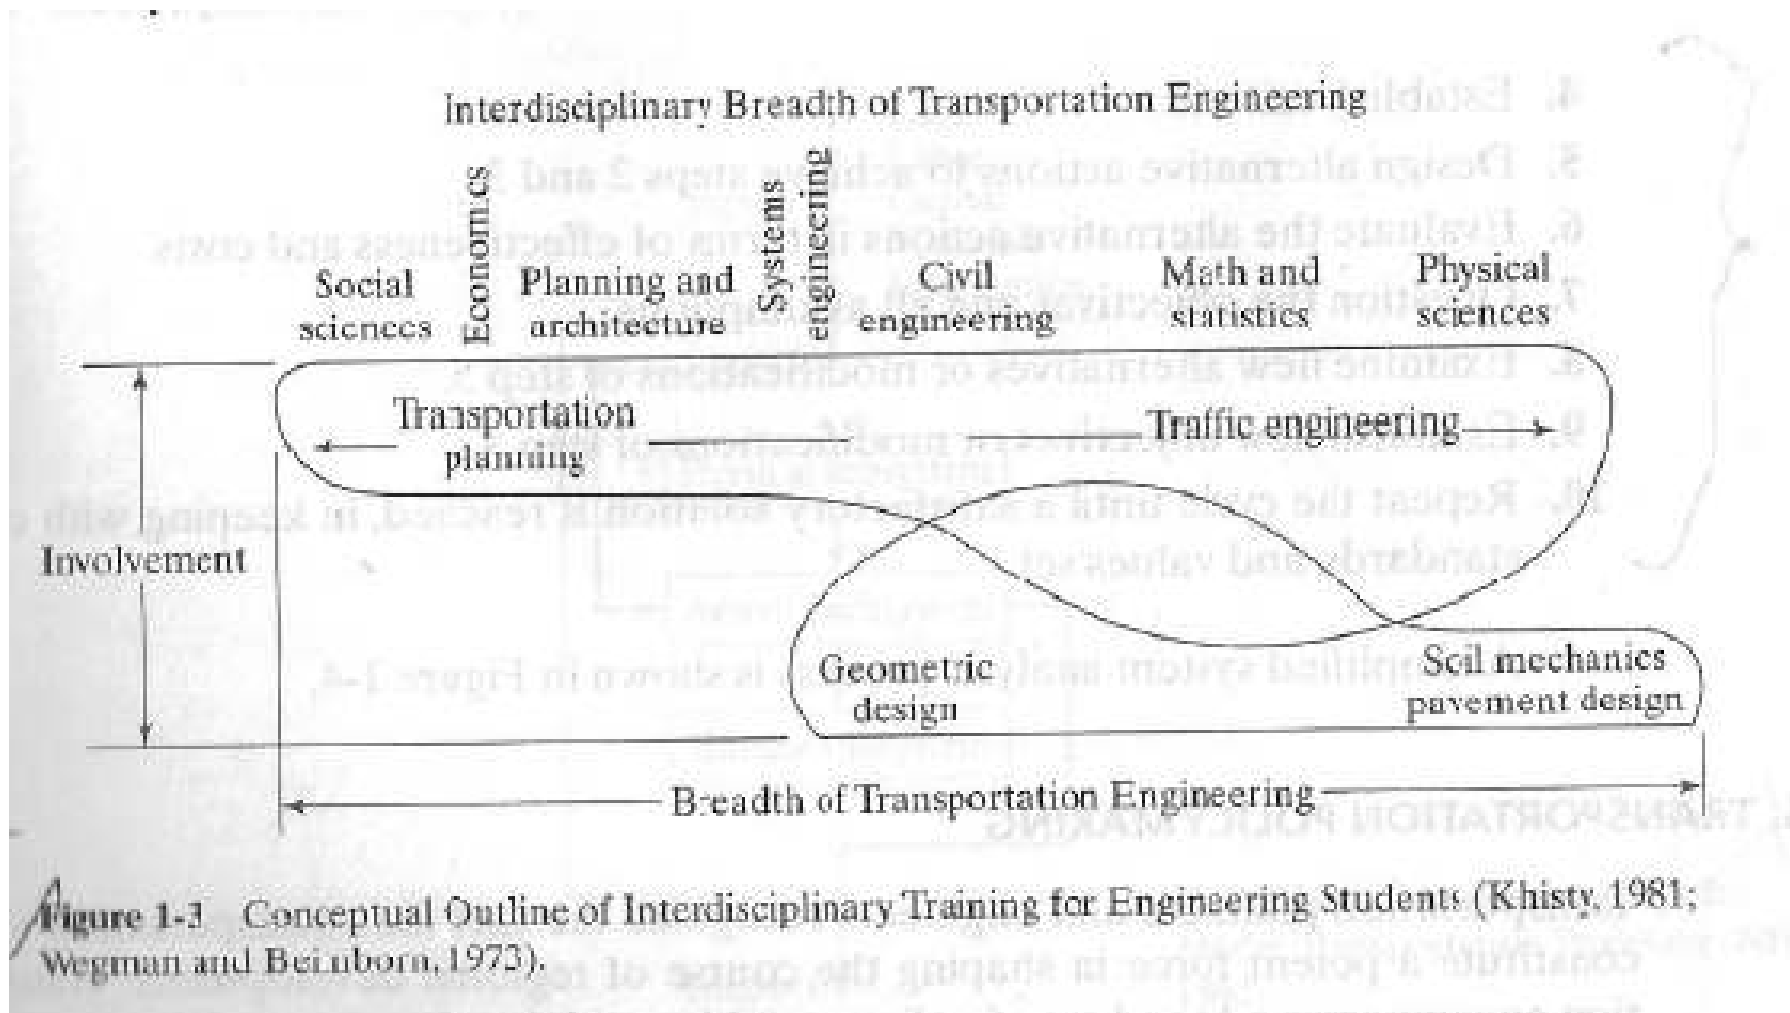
Interdisciplinary Breadth of Transportation Engineering

Social sciences

Economics

Planning and architecture

Systems engineering

Civil engineering

Math and statistics

Physical sciences

Transportation planning

Traffic engineering

Involvement

Geometric design

Soil mechanics pavement design

Breadth of Transportation Engineering

Figure 1-3 Conceptual Outline of Interdisciplinary Training for Engineering Students (Khisty, 1981; Wegman and Beimborn, 1973).